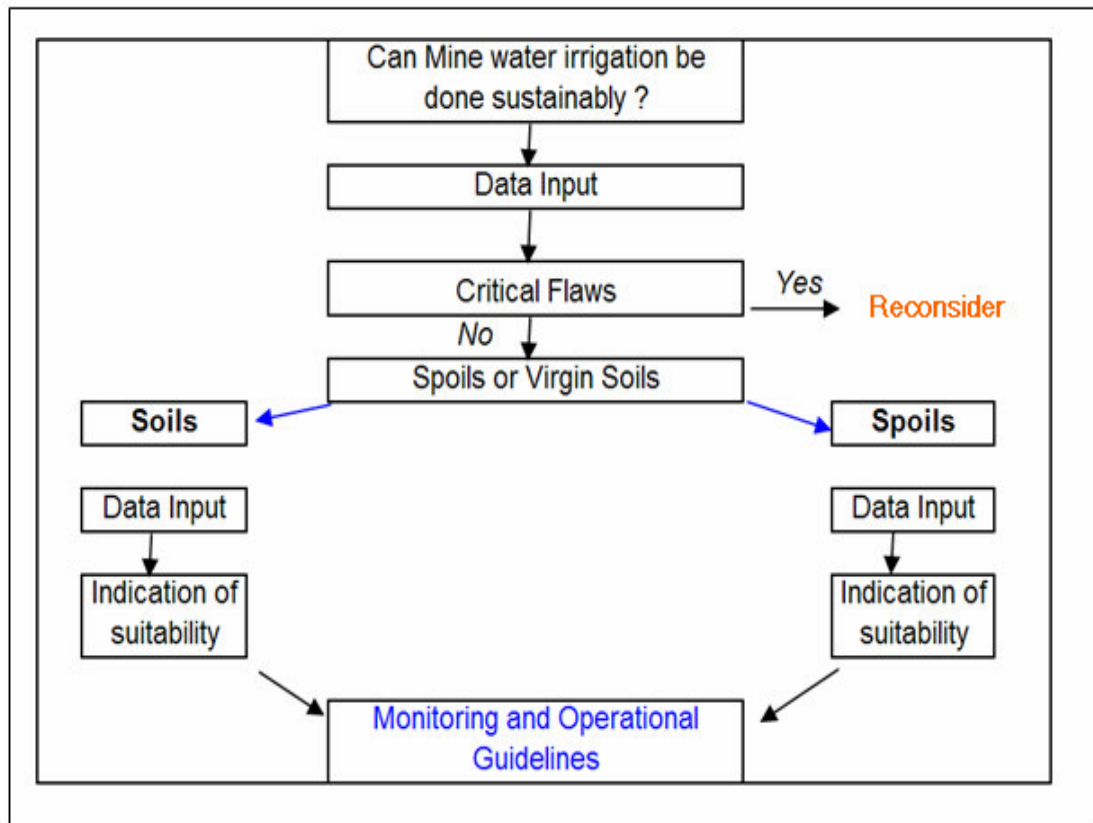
Can Mine water irrigation be done sustainably ?

Data Input

Critical Flaws

Yes

Reconsider

No

Spoils or Virgin Soils

Soils

Spoils

Data Input

Indication of suitability

Data Input

Indication of suitability

Monitoring and Operational Guidelines